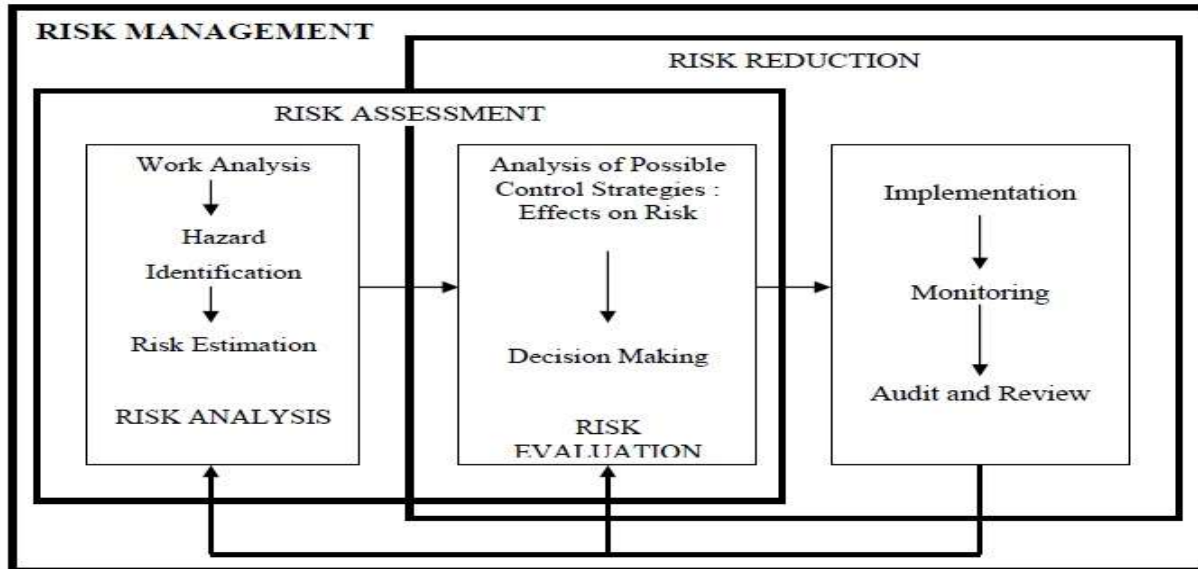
RISK MANAGEMENT

RISK REDUCTION

RISK ASSESSMENT

Work Analysis

Hazard Identification

Risk Estimation

RISK ANALYSIS

Analysis of Possible Control Strategies : Effects on Risk

Decision Making

RISK EVALUATION

Implementation

Monitoring

Audit and Review